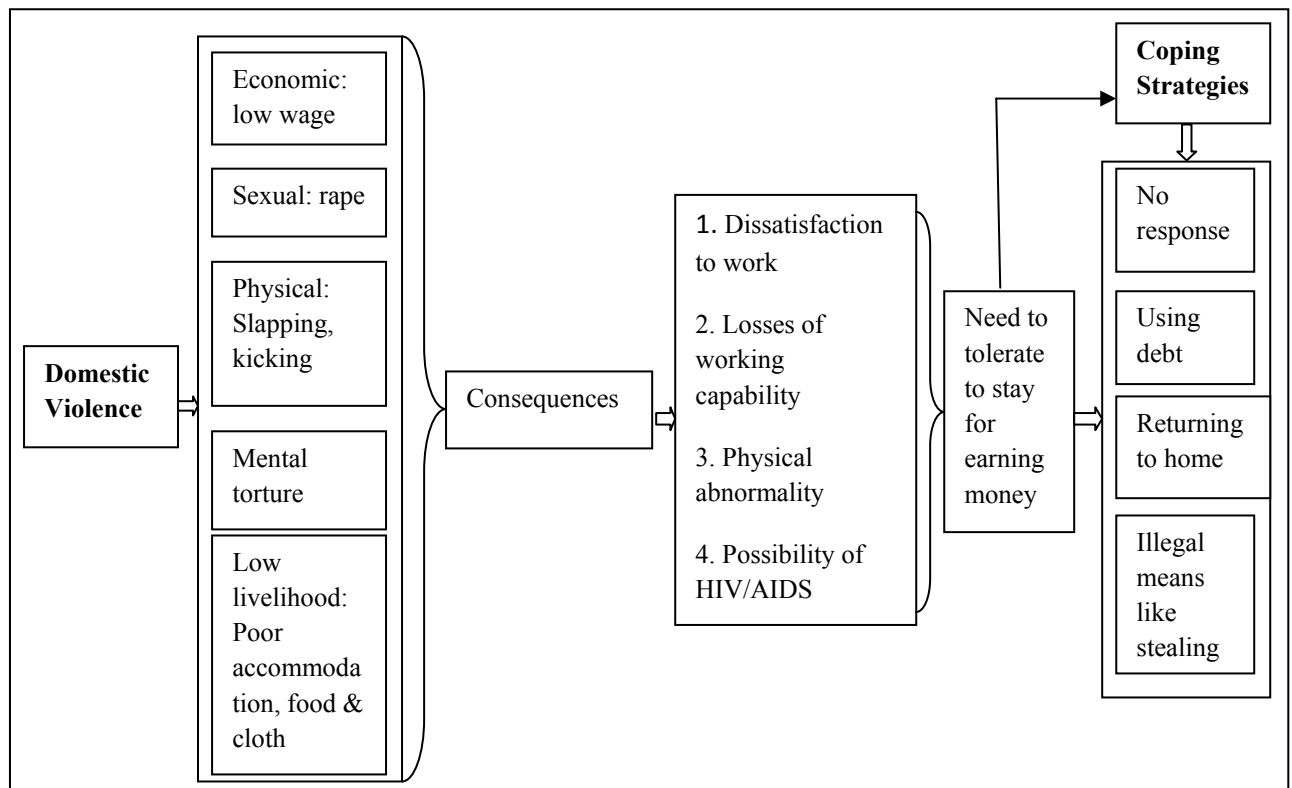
Domestic Violence

Economic: low wage

Sexual: rape

Physical: Slapping, kicking

Mental torture

Low livelihood: Poor accommodation, food & cloth

Consequences

1. Dissatisfaction to work

2. Losses of working capability

3. Physical abnormality

4. Possibility of HIV/AIDS

Need to tolerate to stay for earning money

Coping Strategies

No response

Using debt

Returning to home

Illegal means like stealing